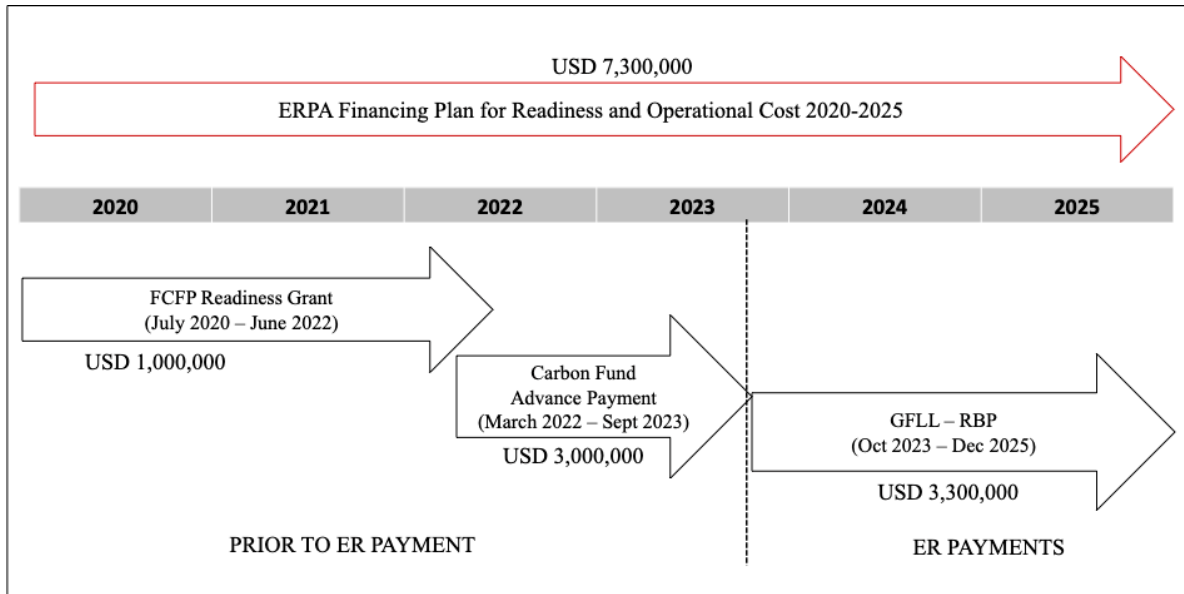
USD 7,300,000

ERPA Financing Plan for Readiness and Operational Cost 2020-2025

| 2020 | 2021 | 2022 | 2023 | 2024 | 2025 |
|---|---|---|---|---|---|

FCFP Readiness Grant
(July 2020 – June 2022)

USD 1,000,000

Carbon Fund
Advance Payment
(March 2022 – Sept 2023)

USD 3,000,000

GFLL – RBP
(Oct 2023 – Dec 2025)

USD 3,300,000

PRIOR TO ER PAYMENT

ER PAYMENTS